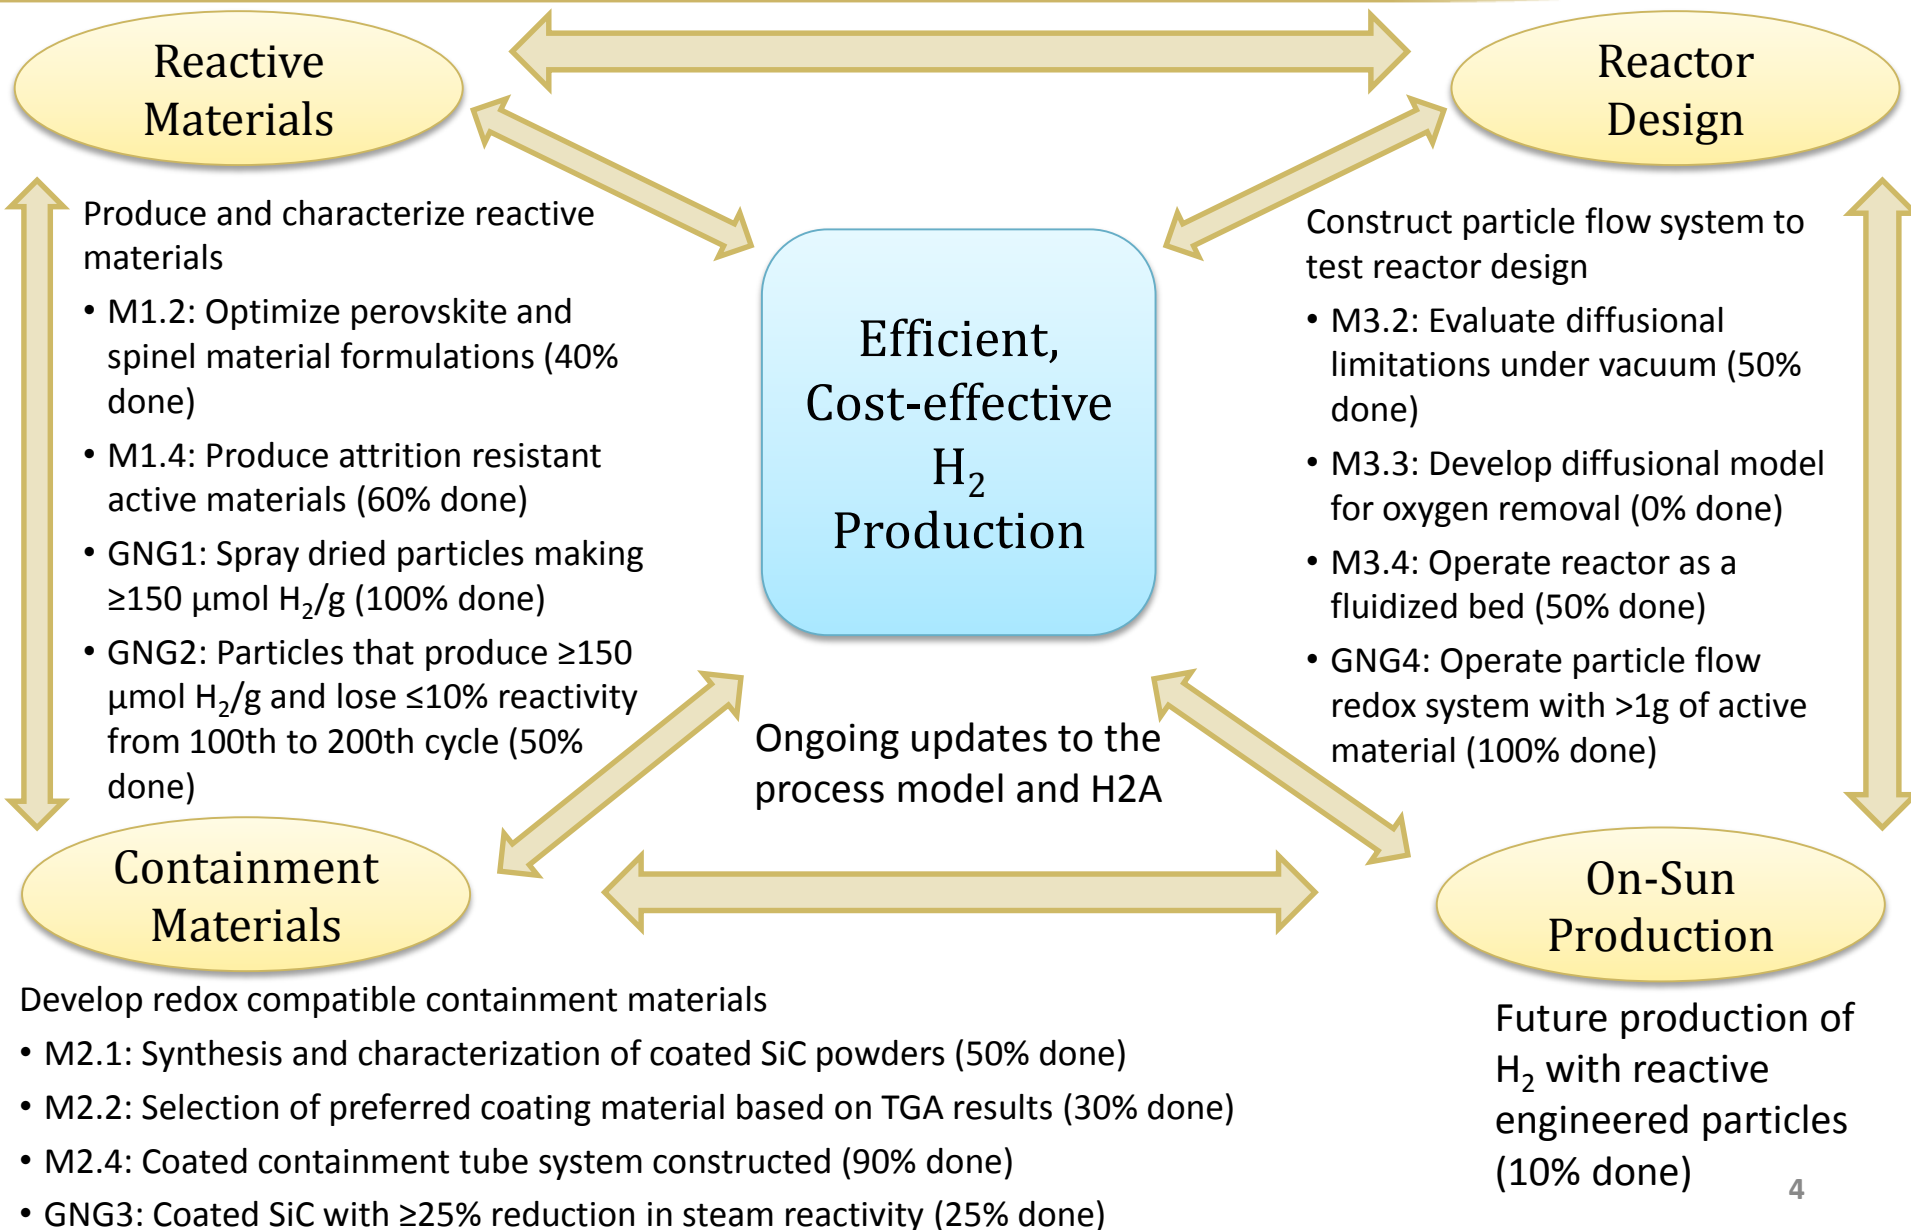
Reactive Materials

Reactor Design

Produce and characterize reactive materials

• M1.2: Optimize perovskite and spinel material formulations (40% done)

• M1.4: Produce attrition resistant active materials (60% done)

• GNG1: Spray dried particles making ≥150 µmol $H_2$/g (100% done)

• GNG2: Particles that produce ≥150 µmol $H_2$/g and lose ≤10% reactivity from 100th to 200th cycle (50% done)

Efficient, Cost-effective $H_2$ Production

Construct particle flow system to test reactor design

• M3.2: Evaluate diffusional limitations under vacuum (50% done)

• M3.3: Develop diffusional model for oxygen removal (0% done)

• M3.4: Operate reactor as a fluidized bed (50% done)

• GNG4: Operate particle flow redox system with >1g of active material (100% done)

Ongoing updates to the process model and H2A

Containment Materials

On-Sun Production

Develop redox compatible containment materials

• M2.1: Synthesis and characterization of coated SiC powders (50% done)

• M2.2: Selection of preferred coating material based on TGA results (30% done)

• M2.4: Coated containment tube system constructed (90% done)

• GNG3: Coated SiC with ≥25% reduction in steam reactivity (25% done)

Future production of $H_2$ with reactive engineered particles (10% done)

4